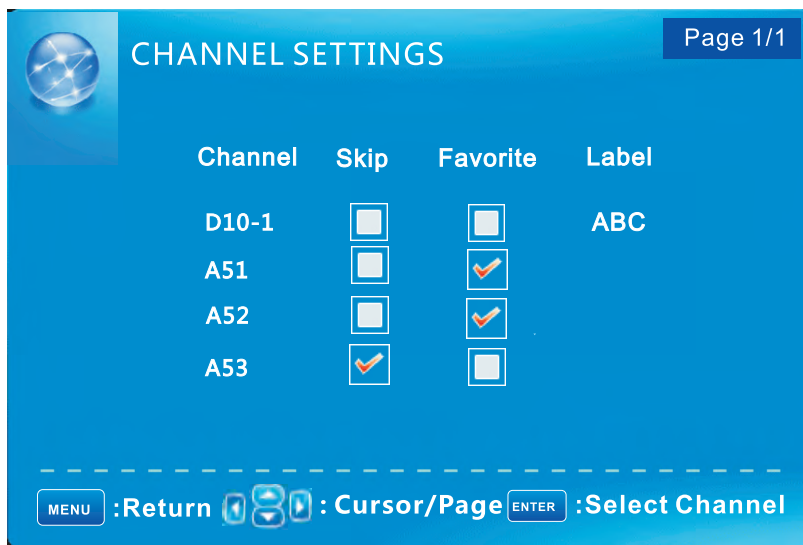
CHANNEL SETTINGS

Page 1/1

| Channel | Skip | Favorite | Label |
|---|---|---|---|
| D10-1 | ☐ | ☐ | ABC |
| A51 | ☐ | ☑ | |
| A52 | ☐ | ☑ | |
| A53 | ☑ | ☐ | |

MENU :Return : Cursor/Page ENTER :Select Channel